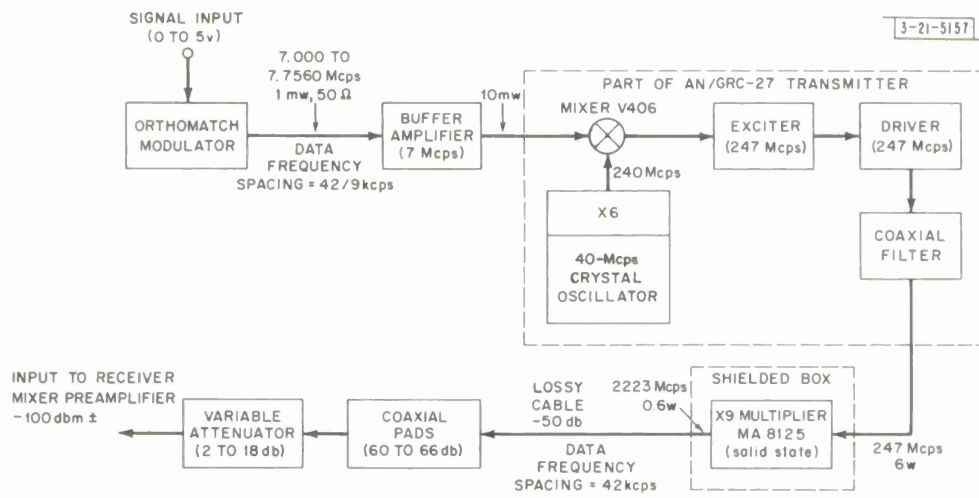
3-21-5157

SIGNAL INPUT (0 TO 5v)

7.000 TO 7.7560 Mcps 1 mw, 50 Ω

ORTHOMATCH MODULATOR

DATA FREQUENCY SPACING = 42/9 kcps

BUFFER AMPLIFIER (7 Mcps)

10 mw

PART OF AN/GRC-27 TRANSMITTER

MIXER V406

240 Mcps

EXCITER (247 Mcps)

DRIVER (247 Mcps)

X6

40-Mcps CRYSTAL OSCILLATOR

COAXIAL FILTER

INPUT TO RECEIVER MIXER PREAMPLIFIER −100 dbm ±

VARIABLE ATTENUATOR (2 TO 18 db)

COAXIAL PADS (60 TO 66 db)

LOSSY CABLE −50 db

2223 Mcps 0.6w

SHIELDED BOX

X9 MULTIPLIER MA 8125 (solid state)

DATA FREQUENCY SPACING = 42 kcps

247 Mcps 6w